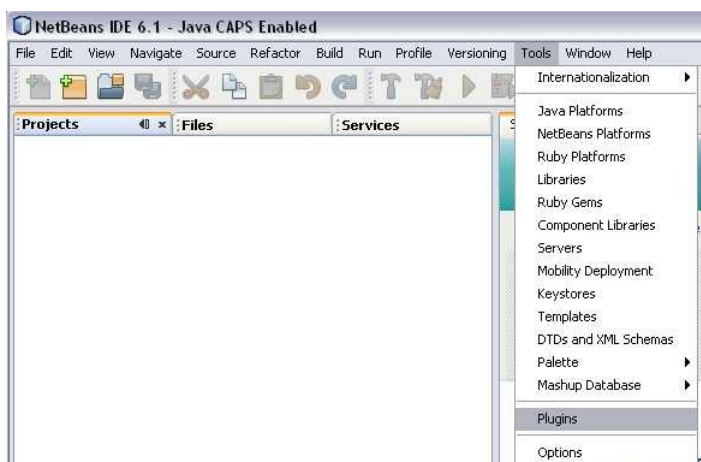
NetBeans IDE 6.1 - Java CAPS Enabled

File Edit View Navigate Source Refactor Build Run Profile Versioning Tools Window Help

Projects × Files Services

Internationalization
Java Platforms
NetBeans Platforms
Ruby Platforms
Libraries
Ruby Gems
Component Libraries
Servers
Mobility Deployment
Keystores
Templates
DTDs and XML Schemas
Palette
Mashup Database
Plugins
Options